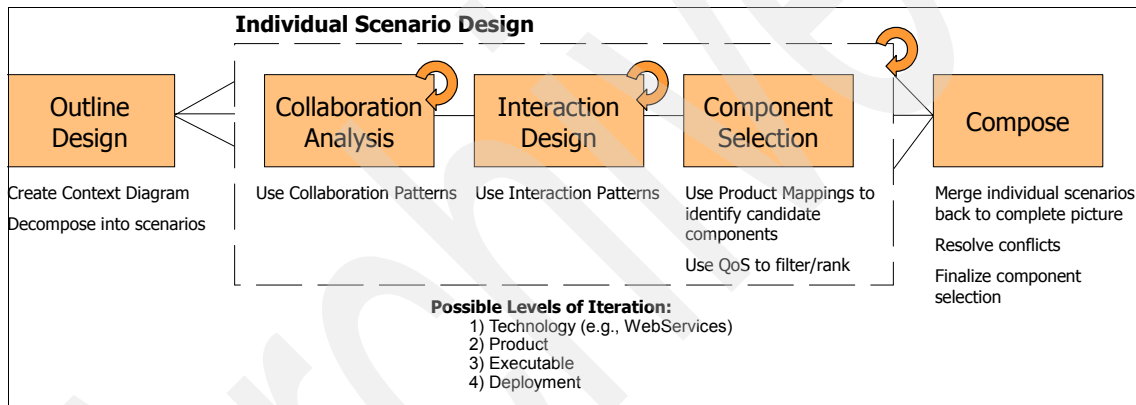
Individual Scenario Design

Outline Design

Collaboration Analysis

Interaction Design

Component Selection

Compose

Create Context Diagram

Decompose into scenarios

Use Collaboration Patterns

Use Interaction Patterns

Use Product Mappings to identify candidate components

Use QoS to filter/rank

Merge individual scenarios back to complete picture

Resolve conflicts

Finalize component selection

Possible Levels of Iteration:
1) Technology (e.g., WebServices)
2) Product
3) Executable
4) Deployment